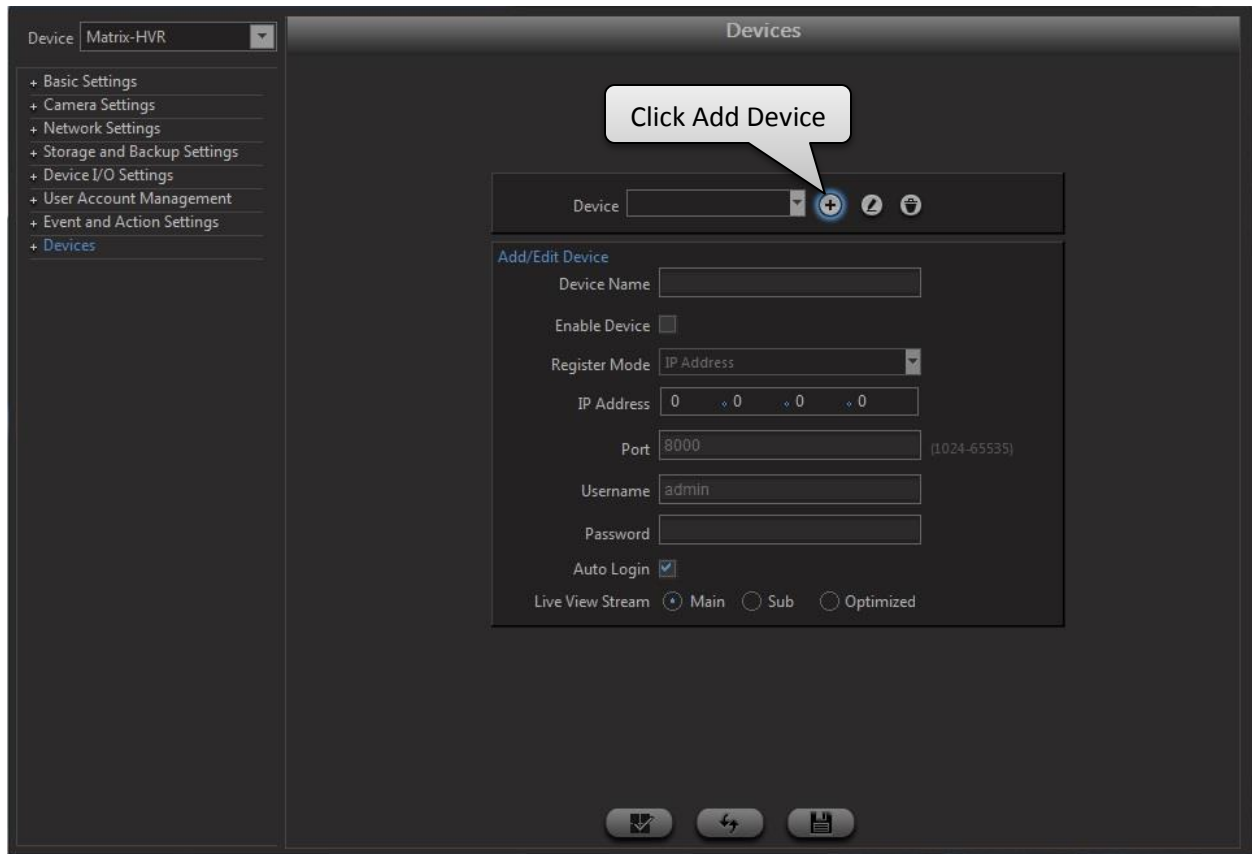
Device Matrix-HVR

+ Basic Settings
+ Camera Settings
+ Network Settings
+ Storage and Backup Settings
+ Device I/O Settings
+ User Account Management
+ Event and Action Settings
+ Devices

Devices

Click Add Device

Device

Add/Edit Device

Device Name

Enable Device

Register Mode IP Address

IP Address 0 . 0 . 0 . 0

Port 8000 (1024-65535)

Username admin

Password

Auto Login

Live View Stream Main Sub Optimized